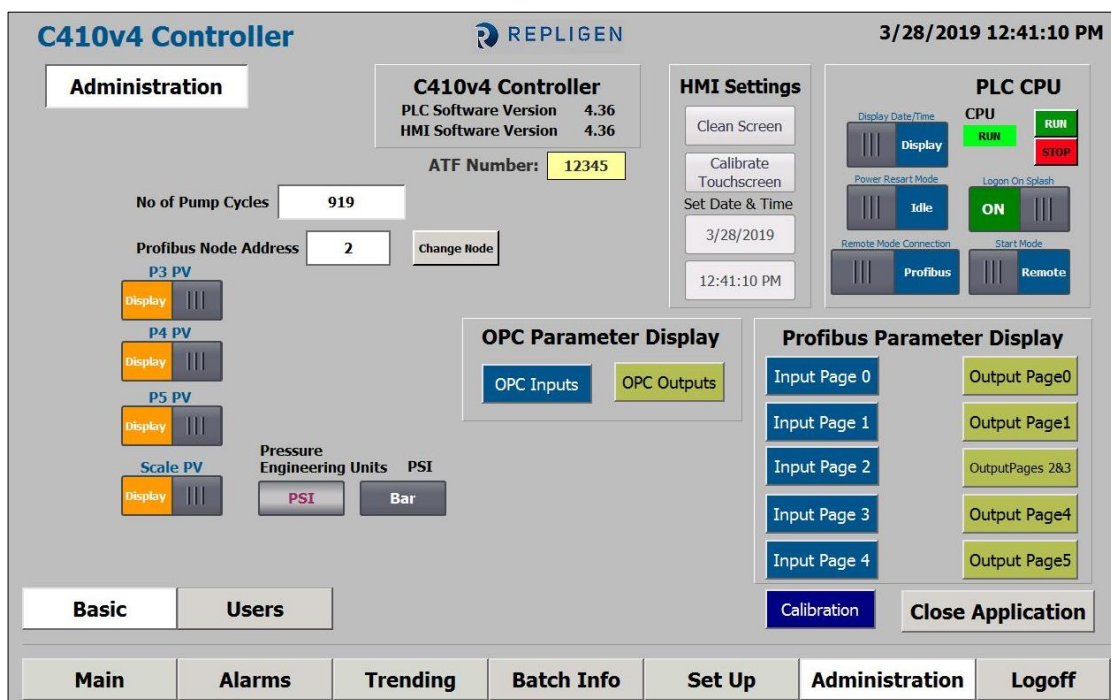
C410v4 Controller

REPLIGEN

3/28/2019 12:41:10 PM

Administration

C410v4 Controller
PLC Software Version 4.36
HMI Software Version 4.36

ATF Number: 12345

HMI Settings
Clean Screen
Calibrate Touchscreen
Set Date & Time
3/28/2019
12:41:10 PM

PLC CPU
Display Date/Time
Display
CPU
RUN
RUN
STOP
Power Resart Mode
Idle
Logon On Splash
ON
Remote Mode Connection
Profibus
Start Mode
Remote

No of Pump Cycles 919

Profibus Node Address 2
Change Node

P3 PV
Display
P4 PV
Display
P5 PV
Display
Scale PV
Display

Pressure Engineering Units PSI
PSI
Bar

OPC Parameter Display
OPC Inputs
OPC Outputs

Profibus Parameter Display
Input Page 0
Output Page0
Input Page 1
Output Page1
Input Page 2
OutputPages 2&3
Input Page 3
Output Page4
Input Page 4
Output Page5

Basic
Users

Calibration
Close Application

Main
Alarms
Trending
Batch Info
Set Up
Administration
Logoff